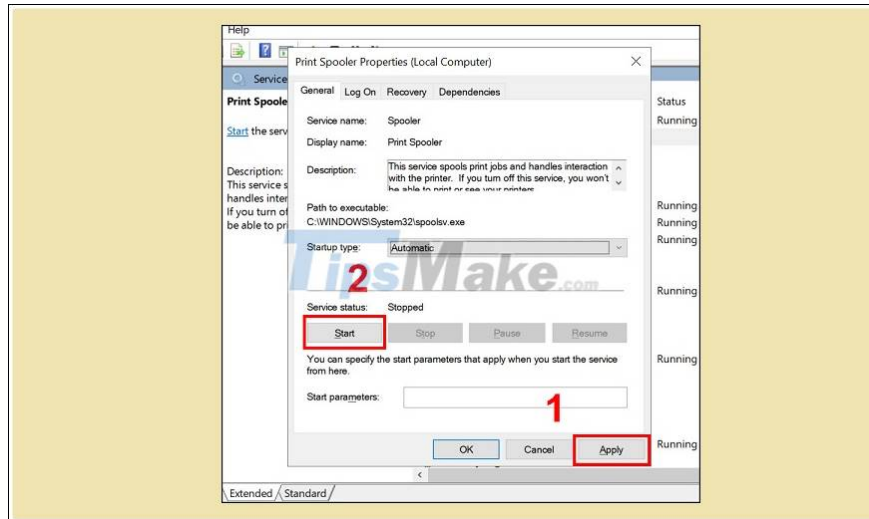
Help

Service

Print Spoole

Start the serv

Description: This service s handles inter If you turn of be able to pri

Status
Running

Running
Running
Running

Running

Running

Running

Print Spooler Properties (Local Computer)

General | Log On | Recovery | Dependencies

Service name: Spooler

Display name: Print Spooler

Description: This service spools print jobs and handles interaction with the printer. If you turn off this service, you won't be able to print or see your printers.

Path to executable:
C:\WINDOWS\System32\spoolsv.exe

Startup type: Automatic

TipsMake.com

2

Service status: Stopped

Start | Stop | Pause | Resume

You can specify the start parameters that apply when you start the service from here.

Start parameters:

1

OK | Cancel | Apply

Extended / Standard